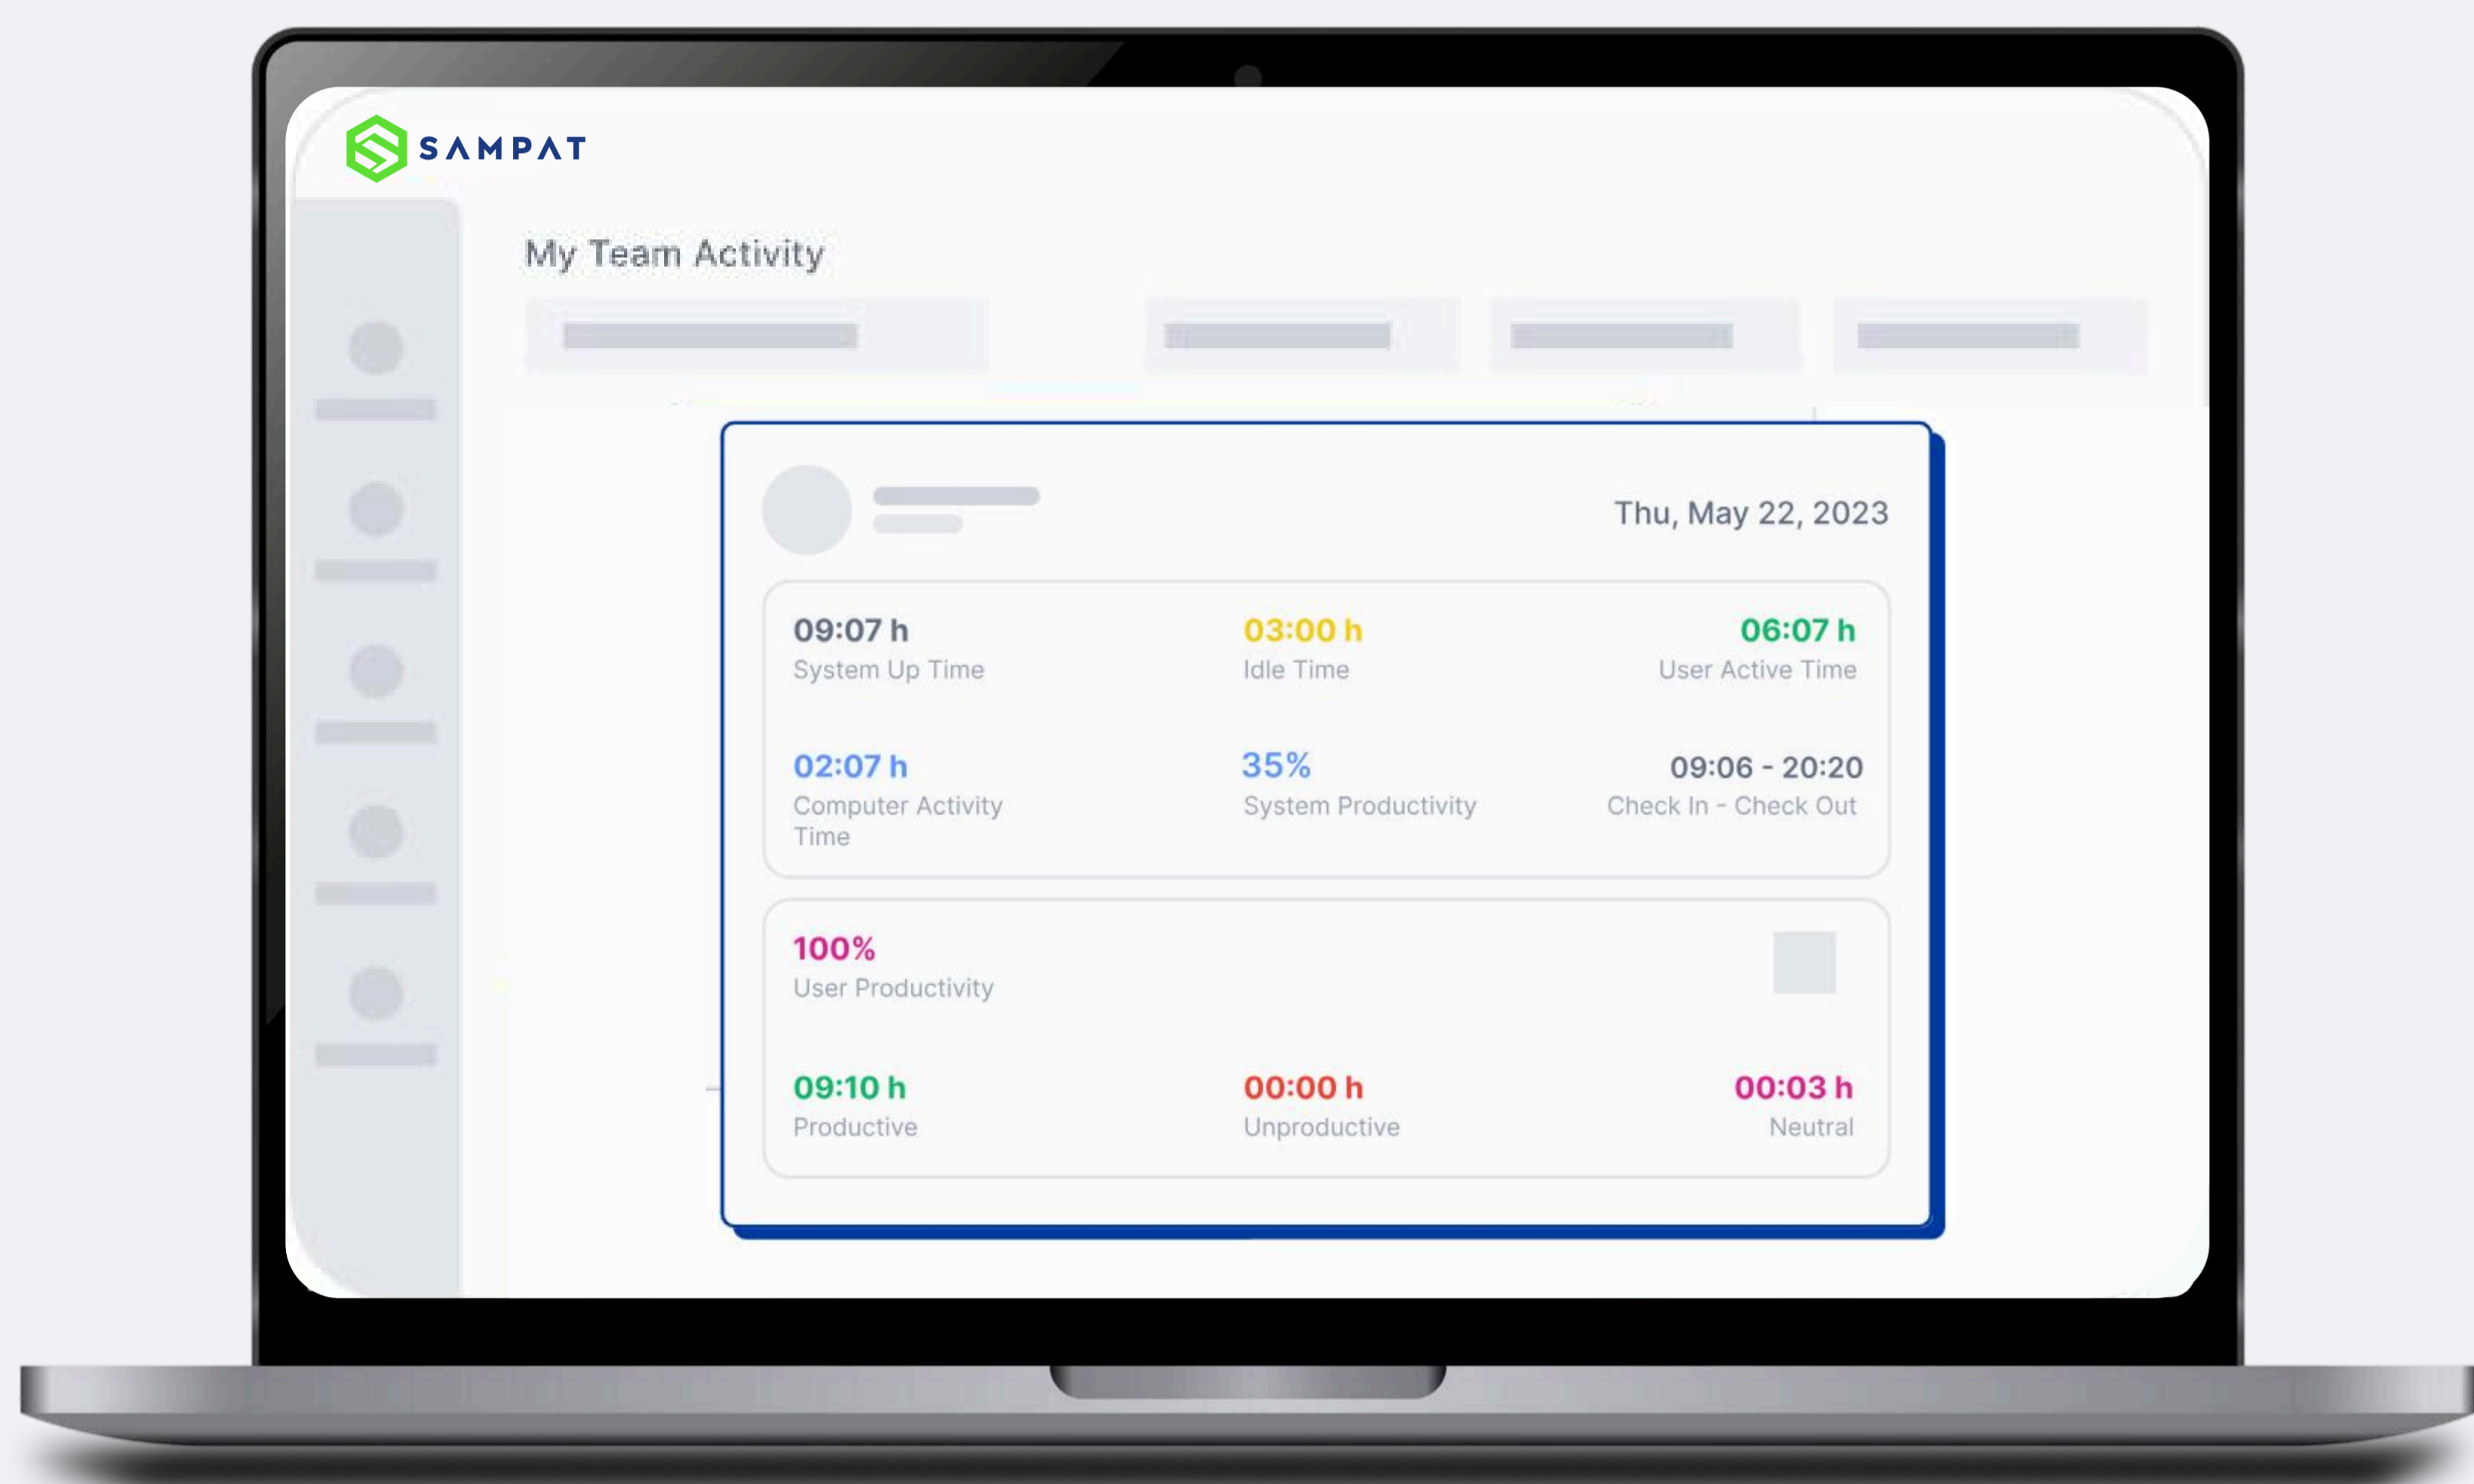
SAMPAT

My Team Activity

Thu, May 22, 2023

09:07 h
System Up Time

03:00 h
Idle Time

06:07 h
User Active Time

02:07 h
Computer Activity Time

35%
System Productivity

09:06 - 20:20
Check In - Check Out

100%
User Productivity

09:10 h
Productive

00:00 h
Unproductive

00:03 h
Neutral